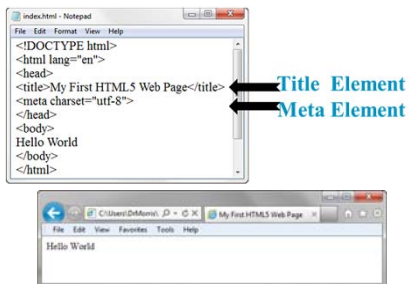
index.html - Notepad
File Edit Format View Help
<!DOCTYPE html>
<html lang="en">
<head>
<title>My First HTML5 Web Page</title>
<meta charset="utf-8">
</head>
<body>
Hello World
</body>
</html>

Title Element
Meta Element

C:\Users\DrMorris\ My First HTML5 Web Page
File Edit View Favorites Tools Help
Hello World